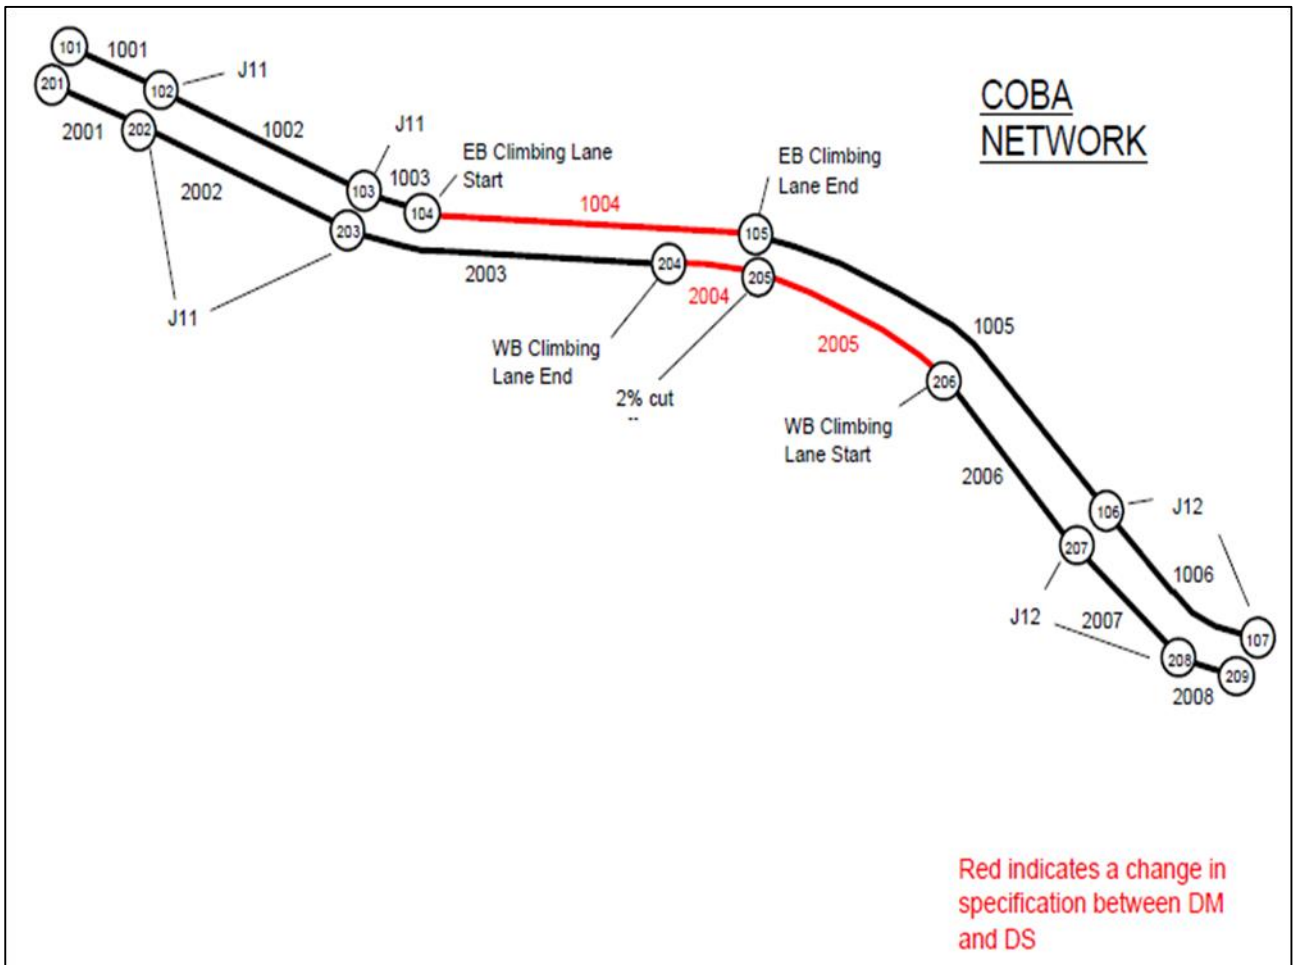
COBA NETWORK

101
1001
201
102
J11
2001
202
1002
J11
2002
103
1003
EB Climbing Lane Start
104
1004
EB Climbing Lane End
105
203
J11
2003
204
205
2004
WB Climbing Lane End
2% cut
2005
1005
206
WB Climbing Lane Start
2006
106
J12
207
1006
J12
2007
107
208
209
2008

Red indicates a change in specification between DM and DS